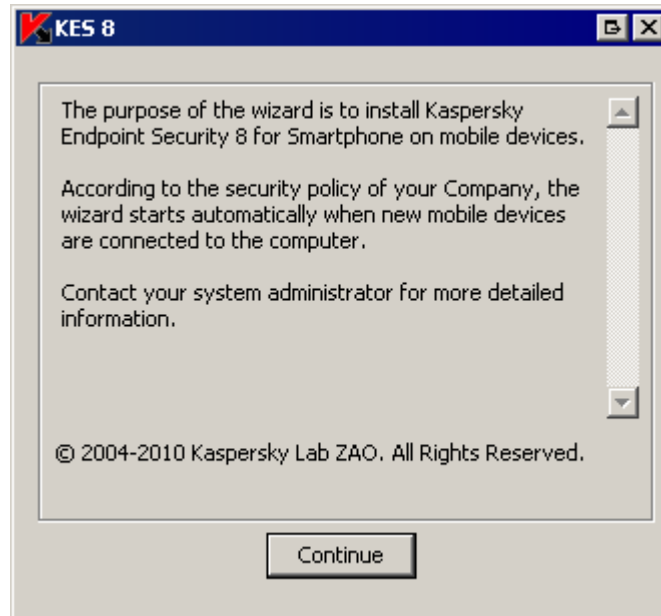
KES 8

The purpose of the wizard is to install Kaspersky Endpoint Security 8 for Smartphone on mobile devices.

According to the security policy of your Company, the wizard starts automatically when new mobile devices are connected to the computer.

Contact your system administrator for more detailed information.

© 2004-2010 Kaspersky Lab ZAO. All Rights Reserved.

Continue